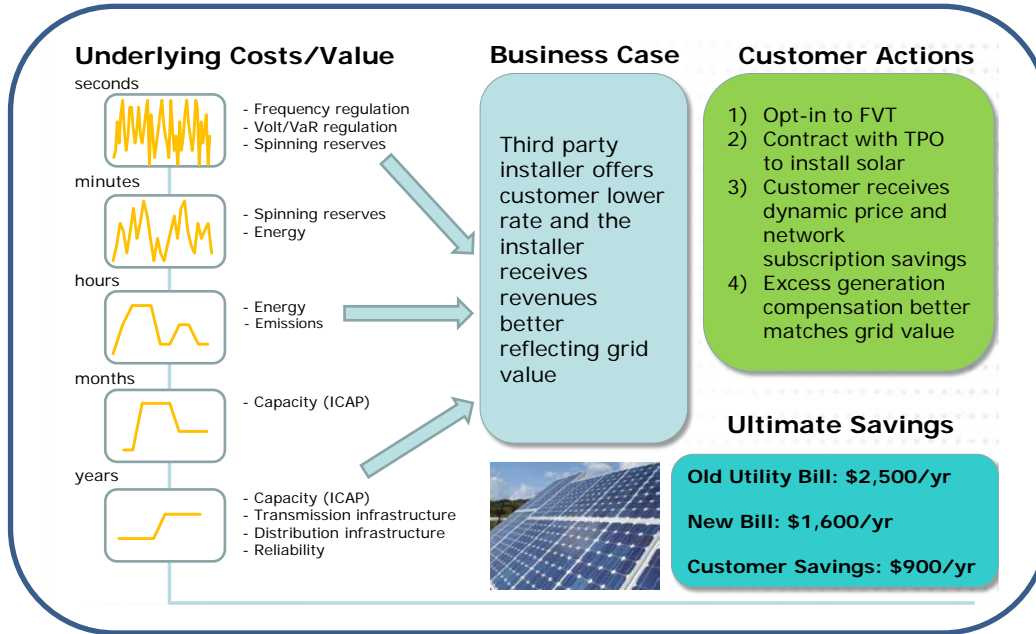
Underlying Costs/Value

seconds

- Frequency regulation
- Volt/VaR regulation
- Spinning reserves

minutes

- Spinning reserves
- Energy

hours

- Energy
- Emissions

months

- Capacity (ICAP)

years

- Capacity (ICAP)
- Transmission infrastructure
- Distribution infrastructure
- Reliability

Business Case

Third party installer offers customer lower rate and the installer receives revenues better reflecting grid value

Customer Actions

1) Opt-in to FVT
2) Contract with TPO to install solar
3) Customer receives dynamic price and network subscription savings
4) Excess generation compensation better matches grid value

Ultimate Savings

Old Utility Bill: $2,500/yr

New Bill: $1,600/yr

Customer Savings: $900/yr